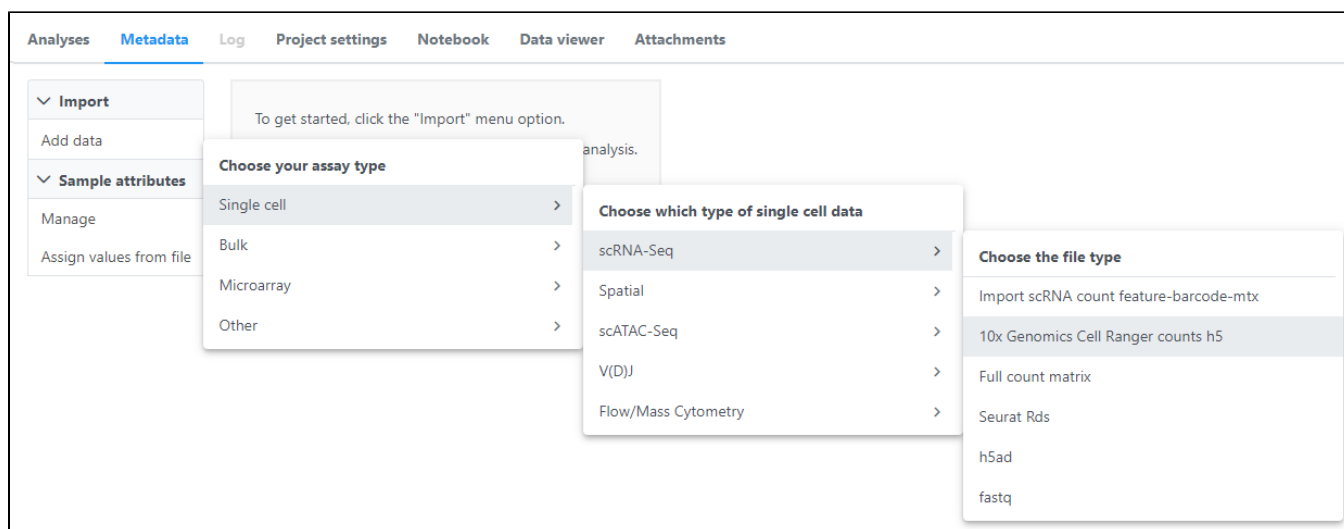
Analyses Metadata Log Project settings Notebook Data viewer Attachments

Import
Add data
Sample attributes
Manage
Assign values from file

To get started, click the "Import" menu option.
analysis.

Choose your assay type
Single cell
Bulk
Microarray
Other

Choose which type of single cell data
scRNA-Seq
Spatial
scATAC-Seq
V(D)J
Flow/Mass Cytometry

Choose the file type
Import scRNA count feature-barcode-mtx
10x Genomics Cell Ranger counts h5
Full count matrix
Seurat Rds
h5ad
fastq